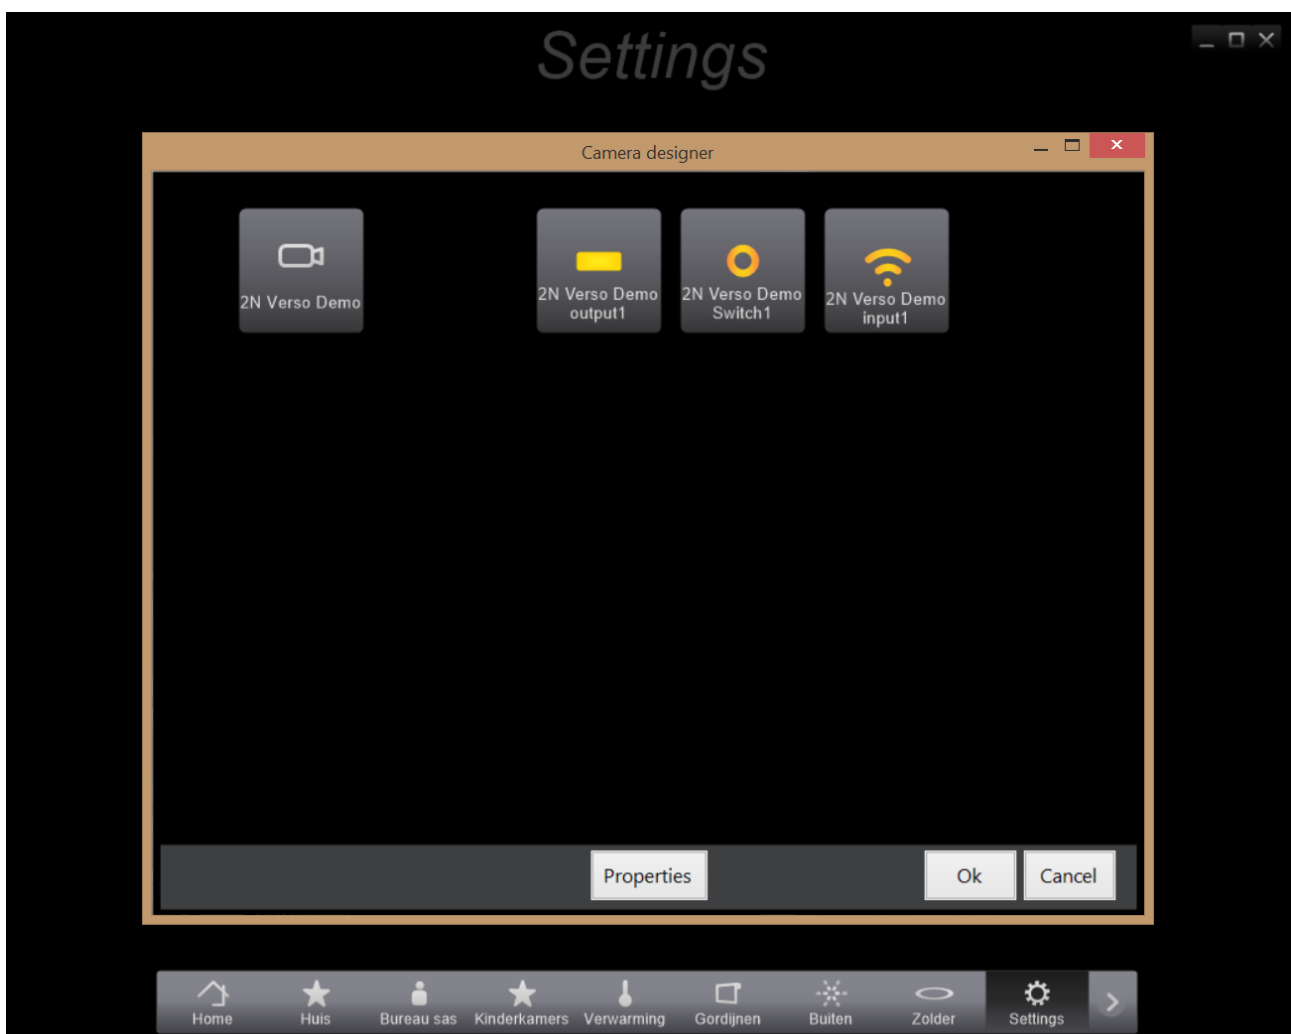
Settings

Camera designer

2N Verso Demo

2N Verso Demo output1

2N Verso Demo Switch1

2N Verso Demo input1

Properties

Ok

Cancel

Home

Huis

Bureau sas

Kinderkamers

Verwarming

Gordijnen

Buiten

Zolder

Settings